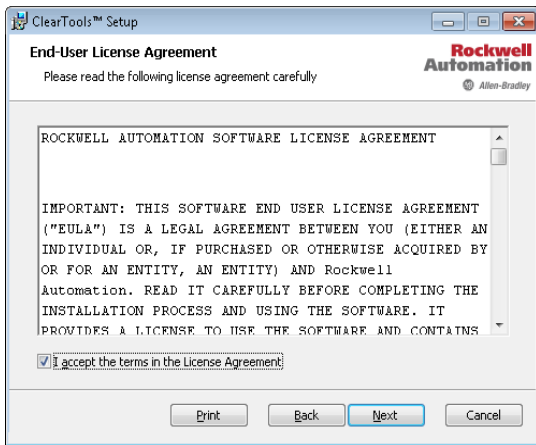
ClearTools™ Setup

End-User License Agreement

Please read the following license agreement carefully

Rockwell Automation

Allen-Bradley

ROCKWELL AUTOMATION SOFTWARE LICENSE AGREEMENT

IMPORTANT: THIS SOFTWARE END USER LICENSE AGREEMENT ("EULA") IS A LEGAL AGREEMENT BETWEEN YOU (EITHER AN INDIVIDUAL OR, IF PURCHASED OR OTHERWISE ACQUIRED BY OR FOR AN ENTITY, AN ENTITY) AND Rockwell Automation. READ IT CAREFULLY BEFORE COMPLETING THE INSTALLATION PROCESS AND USING THE SOFTWARE. IT PROVIDES A LICENSE TO USE THE SOFTWARE AND CONTAINS

I accept the terms in the License Agreement

Print Back Next Cancel